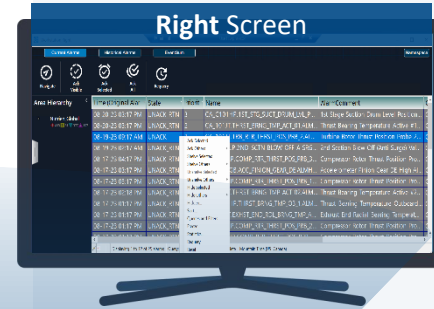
Right Screen

Current Alarms | Historical Alarms | Events

Acknowledge

Navigate | Ack Visible | Ack Selected | Ack All | Replay

Area Hierarchy

| Time Signed Arr | State | Priority | Name | Alarm Comment |
|---|---|---|---|---|
| 08-18-23 03:17 PM | UNACK_RTN | | CA_C13H1P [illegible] | 1st Stage Suction Drum Level Position |
| 08-18-23 03:17 PM | UNACK_RTN | | CA_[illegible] | Thrust Bearing Temperature Active |
| 08-18-23 03:17 AM | UNACK | | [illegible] | Turbine Motor Thrust Position Probe |
| 08-17-23 03:17 AM | UNACK_RTN | | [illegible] | 2nd Section Blow Off Valve Signal |
| 08-17-23 03:17 AM | UNACK_RTN | | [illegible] | Compressor Rotor Thrust Position |
| 08-17-23 03:17 AM | UNACK_RTN | | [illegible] | Thrust Bearing Temperature Active |
| 08-17-23 03:17 AM | UNACK_RTN | | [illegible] | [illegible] Gear Thrust Position |
| 08-17-23 03:17 AM | UNACK_RTN | | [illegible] | Compressor Rotor Thrust Position Pr |
| 08-17-23 03:17 AM | UNACK_RTN | | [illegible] | Thrust Bearing Temperature Active |
| 08-17-23 03:17 AM | UNACK_RTN | | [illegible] | Thrust Bearing Temperature Outboard |
| 08-17-23 03:17 AM | UNACK_RTN | | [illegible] | Exhaust End Radial Bearing |
| 08-17-23 03:17 AM | UNACK_RTN | | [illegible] | Compressor Rotor Thrust Position |

Ack Selected
Ack Visible
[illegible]
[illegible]
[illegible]
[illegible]
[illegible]
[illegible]
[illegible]
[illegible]
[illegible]
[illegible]
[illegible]
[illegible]
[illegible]
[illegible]